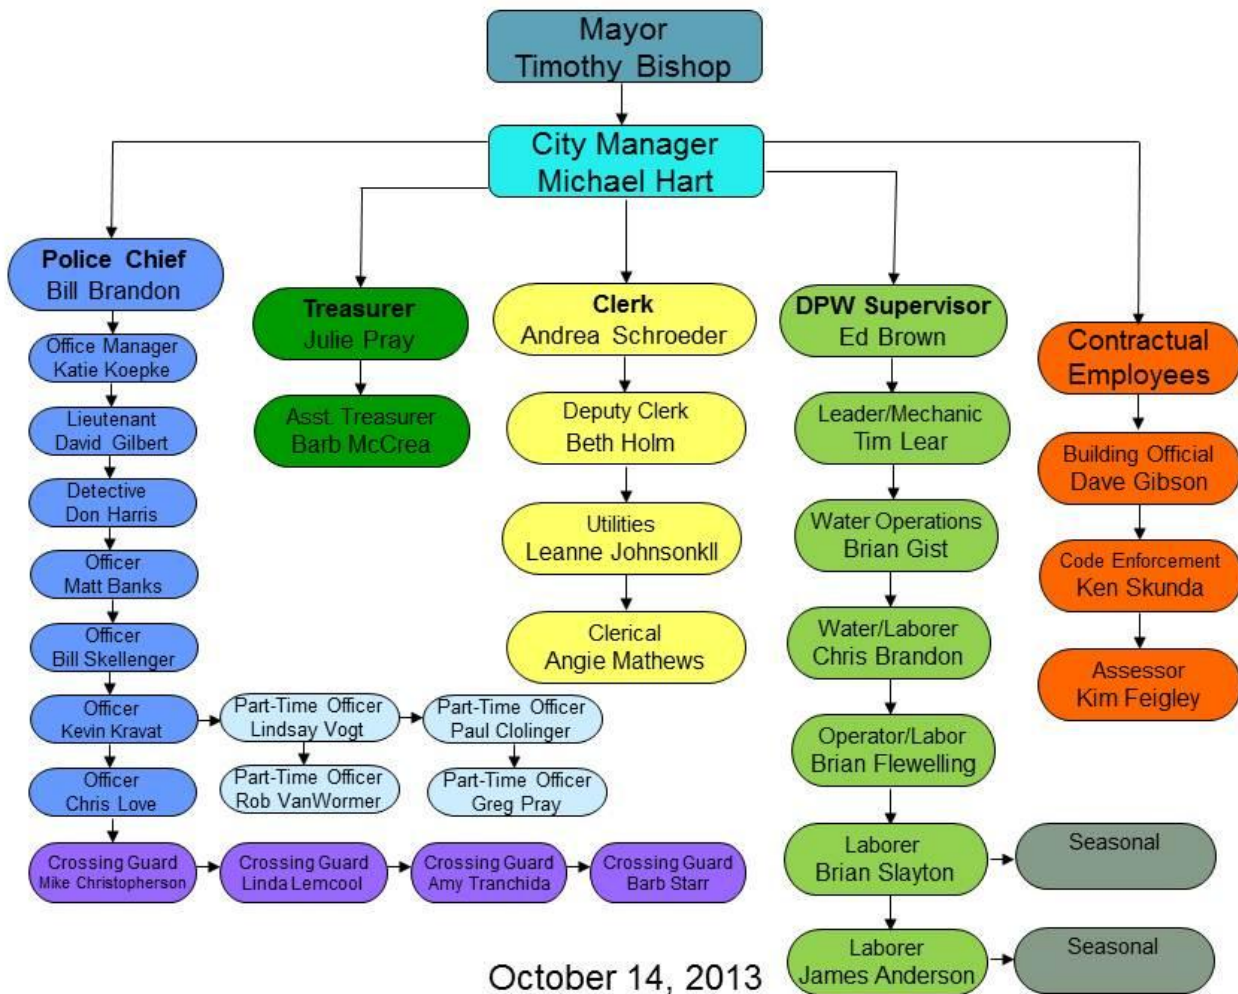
Mayor
Timothy Bishop

City Manager
Michael Hart

Police Chief
Bill Brandon

Office Manager
Katie Koepke

Lieutenant
David Gilbert

Detective
Don Harris

Officer
Matt Banks

Officer
Bill Skellenger

Officer
Kevin Kravat

Part-Time Officer
Lindsay Vogt

Part-Time Officer
Paul Clolinger

Part-Time Officer
Rob VanWormer

Part-Time Officer
Greg Pray

Officer
Chris Love

Crossing Guard
Mike Christopherson

Crossing Guard
Linda Lemcool

Crossing Guard
Amy Tranchida

Crossing Guard
Barb Starr

Treasurer
Julie Pray

Asst. Treasurer
Barb McCrea

Clerk
Andrea Schroeder

Deputy Clerk
Beth Holm

Utilities
Leanne Johnsonkll

Clerical
Angie Mathews

DPW Supervisor
Ed Brown

Leader/Mechanic
Tim Lear

Water Operations
Brian Gist

Water/Laborer
Chris Brandon

Operator/Labor
Brian Flewelling

Laborer
Brian Slayton

Seasonal

Laborer
James Anderson

Seasonal

Contractual
Employees

Building Official
Dave Gibson

Code Enforcement
Ken Skunda

Assessor
Kim Feigley

October 14, 2013